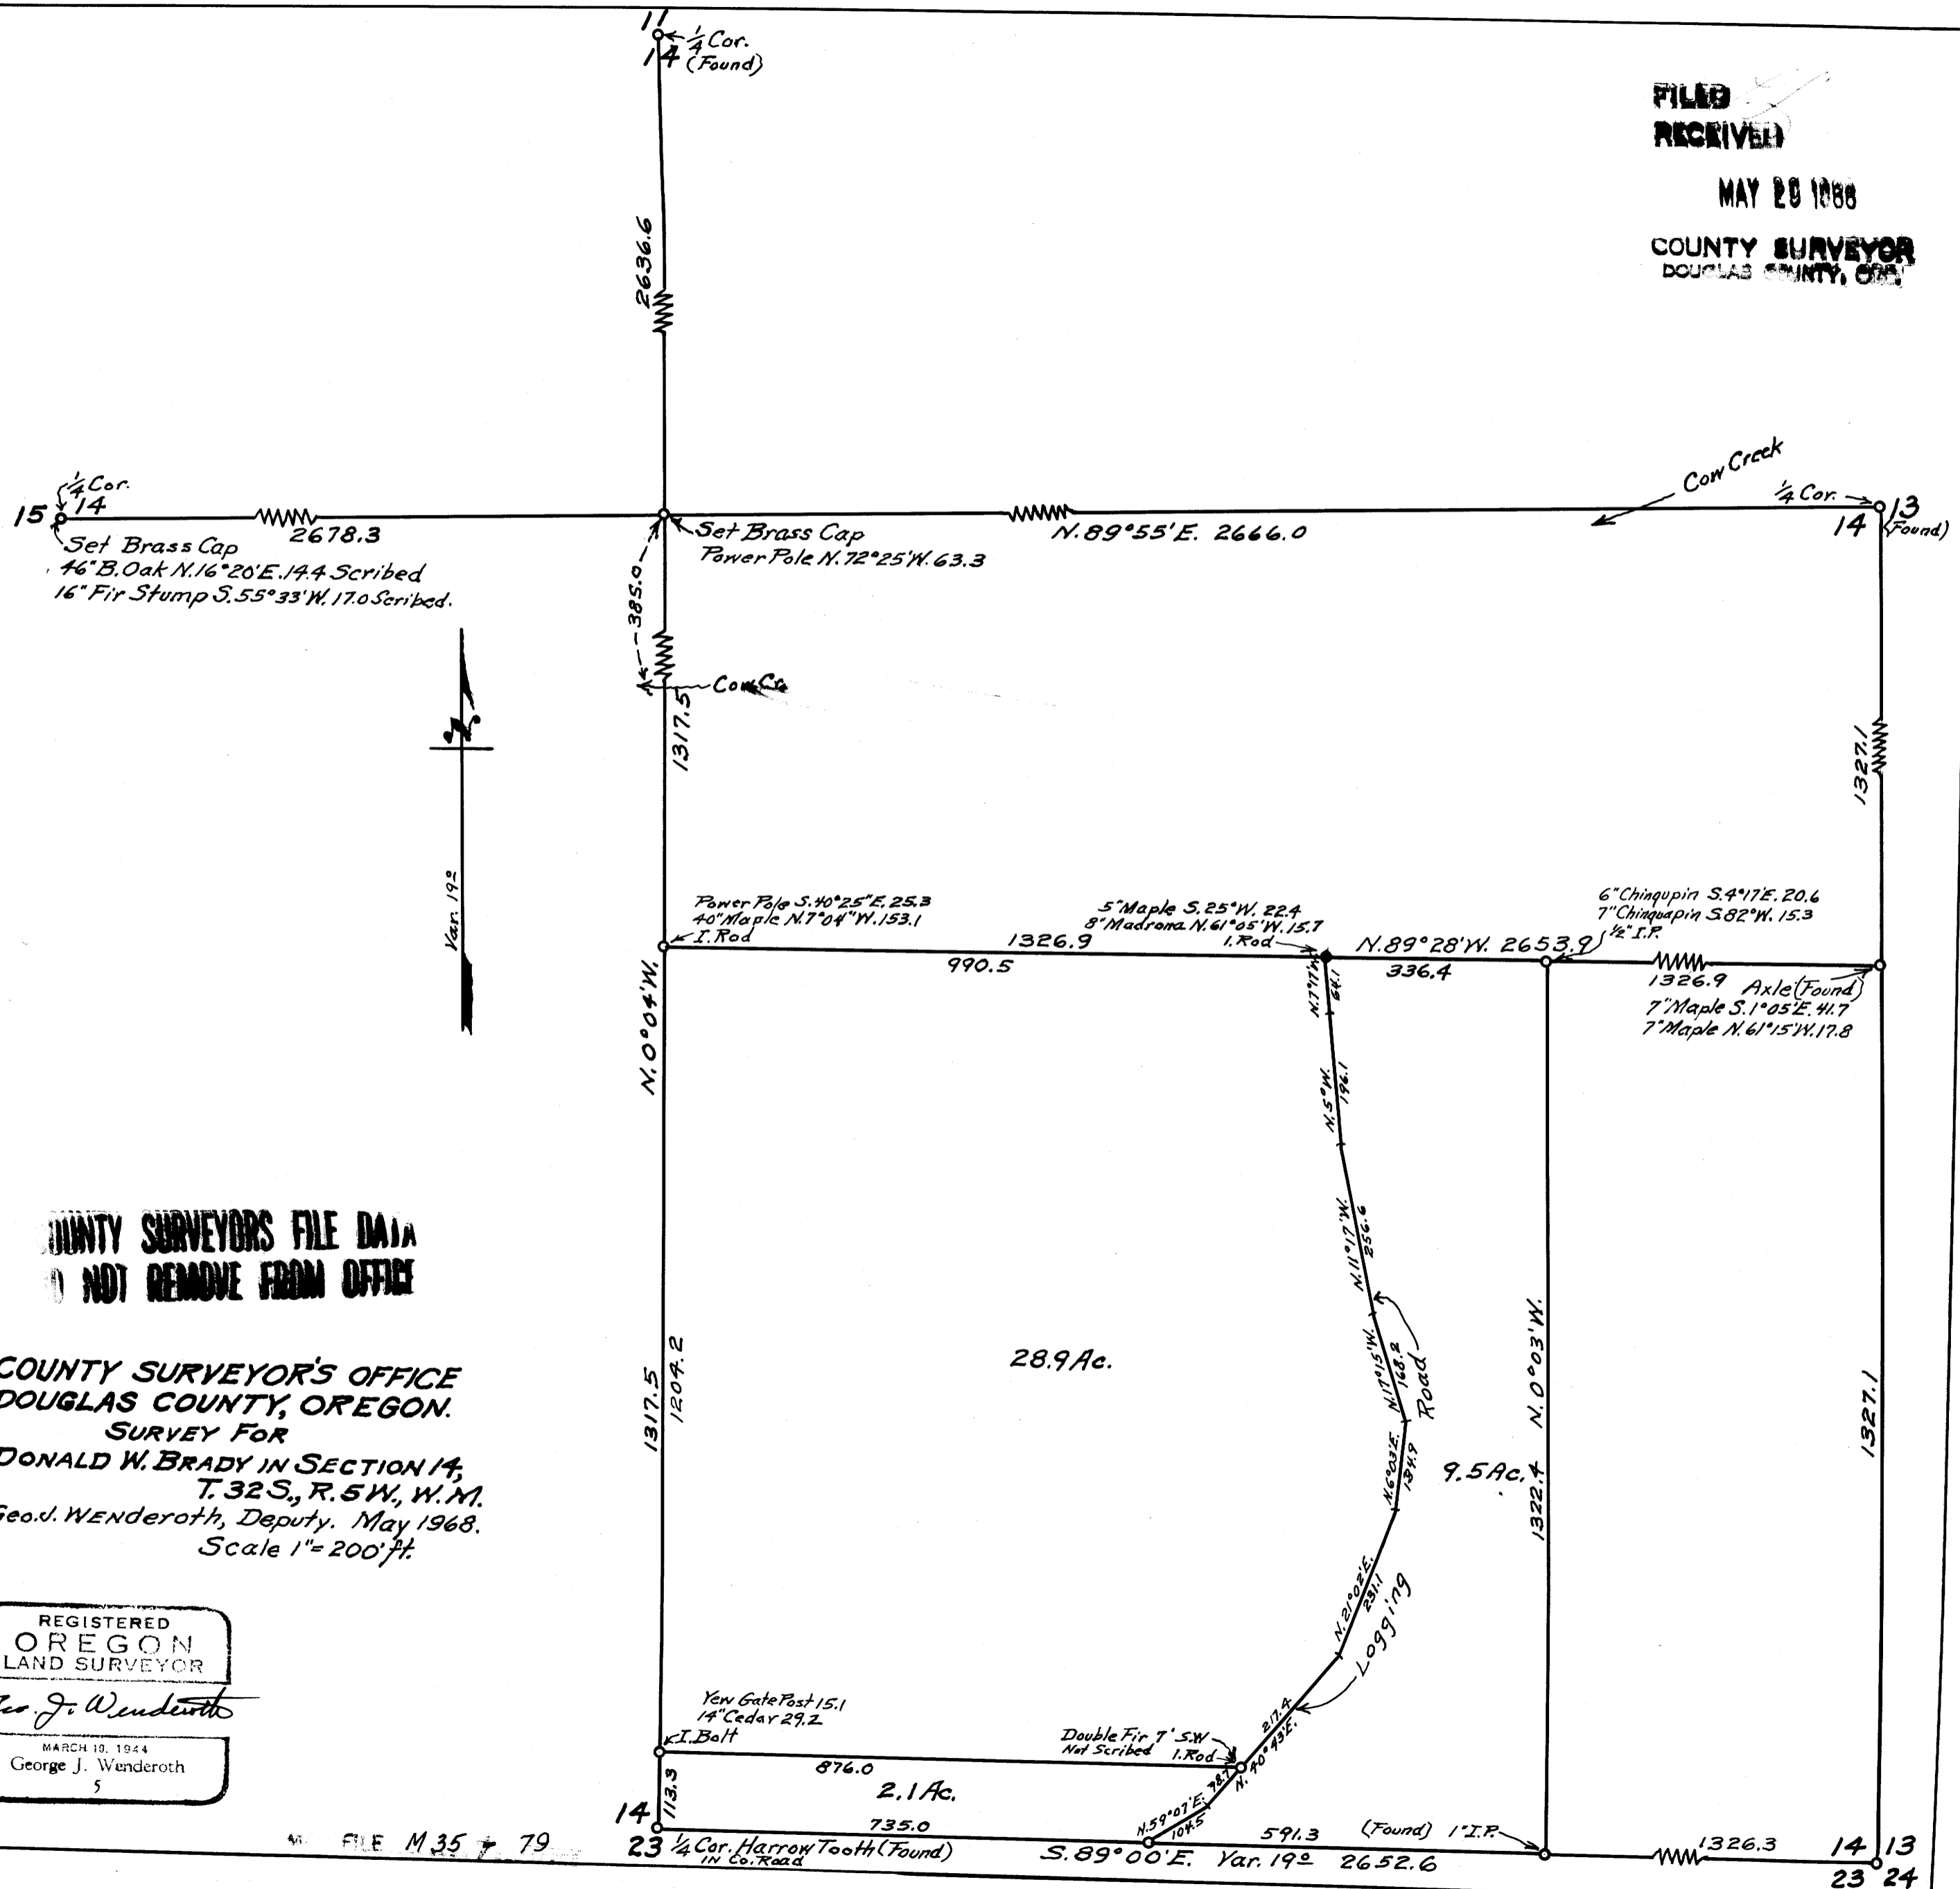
11
14 ¼ Cor. (Found)

FILED
RECEIVED

MAY 28 1968

COUNTY SURVEYOR
DOUGLAS COUNTY, ORE.

2636.6

Cow Creek

15 ¼ Cor. 14

2678.3

Set Brass Cap
46" B.Oak N.16°20'E.14.4 Scribed
16" Fir Stump S.55°33'W.17.0 Scribed.

Set Brass Cap
Power Pole N.72°25'W.63.3

N.89°55'E. 2666.0

¼ Cor. 13 14 (Found)

385.0

Cow Cr.

1317.5

1327.1

N

Var. 19°

Power Pole S.40°25'E.25.3
40" Maple N.7°04"W.153.1
I. Rod

1326.9

990.5

5" Maple S.25°W.22.4
8" Madrona N.61°05'W.15.7
I. Rod

N.89°28'W. 2653.9

336.4

6" Chinqupin S.4°17'E.20.6
7" Chinquapin S.82°W.15.3
½" I.P.

1326.9 Axle (Found)
7" Maple S.1°05'E.41.7
7" Maple N.61°15'W.17.8

N.0°04'W.

N.7°W. 64.1

N.5°W. 196.1

N.11°17'W. 256.6

N.17°15'W. 168.2

Road

N.6°03'E. 134.9

N.21°07'E. 231.1

Logging

217.4 N.40°43'E.

28.9 Ac.

9.5 Ac.

N.0°03'W.

1322.4

1327.1

1317.5

1204.2

OUNTY SURVEYORS FILE DATA
O NOT REMOVE FROM OFFICE

COUNTY SURVEYOR'S OFFICE
DOUGLAS COUNTY, OREGON.
SURVEY FOR
DONALD W. BRADY IN SECTION 14,
T.32S., R.5W., W.M.
Geo.J. Wenderoth, Deputy. May 1968.
Scale 1"=200'ft.

REGISTERED
OREGON
LAND SURVEYOR
Geo. J. Wenderoth
MARCH 18, 1944
George J. Wenderoth
5

Yew Gate Post 15.1
14" Cedar 29.2
I. Bolt

Double Fir 7' S.W.
Not Scribed
I. Rod

876.0

2.1 Ac.

113.3

N.59°07'E. 98.7

104.5

14
23 ¼ Cor. Harrow Tooth (Found)
IN Co. Road

735.0

591.3

(Found) 1" I.P.

S.89°00'E. Var. 19° 2652.6

1326.3

14 13
23 24

FILE M 35 - 79